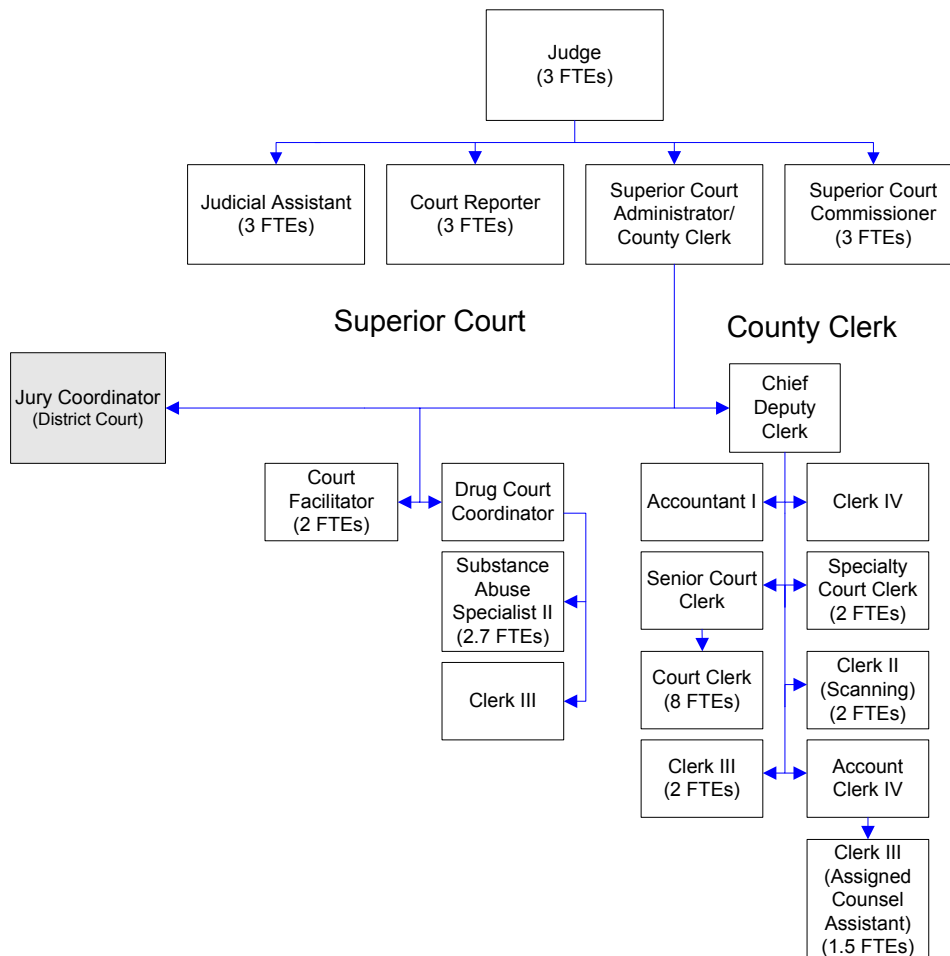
Judge
(3 FTEs)

Judicial Assistant
(3 FTEs)

Court Reporter
(3 FTEs)

Superior Court Administrator/ County Clerk

Superior Court Commissioner
(3 FTEs)

Superior Court

County Clerk

Jury Coordinator
(District Court)

Chief Deputy Clerk

Court Facilitator
(2 FTEs)

Drug Court Coordinator

Substance Abuse Specialist II
(2.7 FTEs)

Clerk III

Accountant I

Clerk IV

Senior Court Clerk

Specialty Court Clerk
(2 FTEs)

Court Clerk
(8 FTEs)

Clerk II
(Scanning)
(2 FTEs)

Clerk III
(2 FTEs)

Account Clerk IV

Clerk III
(Assigned Counsel Assistant)
(1.5 FTEs)